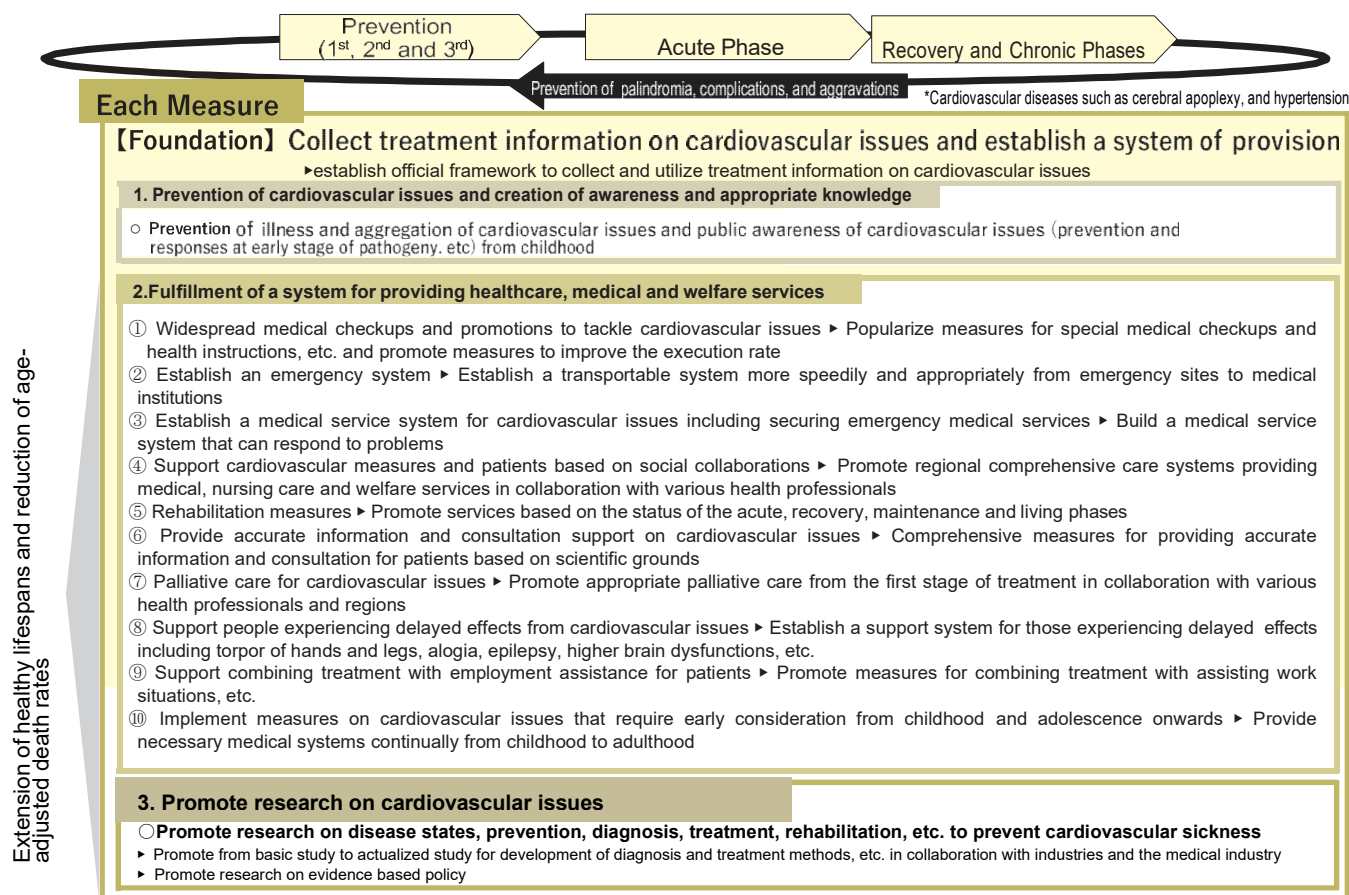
Prevention ($1^{st}$, $2^{nd}$ and $3^{rd}$)

Acute Phase

Recovery and Chronic Phases

Prevention of palindromia, complications, and aggravations

*Cardiovascular diseases such as cerebral apoplexy, and hypertension

Each Measure

【Foundation】Collect treatment information on cardiovascular issues and establish a system of provision

▸establish official framework to collect and utilize treatment information on cardiovascular issues

1. Prevention of cardiovascular issues and creation of awareness and appropriate knowledge

○ Prevention of illness and aggregation of cardiovascular issues and public awareness of cardiovascular issues (prevention and responses at early stage of pathogeny. etc) from childhood

2.Fulfillment of a system for providing healthcare, medical and welfare services

① Widespread medical checkups and promotions to tackle cardiovascular issues ▸ Popularize measures for special medical checkups and health instructions, etc. and promote measures to improve the execution rate
② Establish an emergency system ▸ Establish a transportable system more speedily and appropriately from emergency sites to medical institutions
③ Establish a medical service system for cardiovascular issues including securing emergency medical services ▸ Build a medical service system that can respond to problems
④ Support cardiovascular measures and patients based on social collaborations ▸ Promote regional comprehensive care systems providing medical, nursing care and welfare services in collaboration with various health professionals
⑤ Rehabilitation measures ▸ Promote services based on the status of the acute, recovery, maintenance and living phases
⑥ Provide accurate information and consultation support on cardiovascular issues ▸ Comprehensive measures for providing accurate information and consultation for patients based on scientific grounds
⑦ Palliative care for cardiovascular issues ▸ Promote appropriate palliative care from the first stage of treatment in collaboration with various health professionals and regions
⑧ Support people experiencing delayed effects from cardiovascular issues ▸ Establish a support system for those experiencing delayed effects including torpor of hands and legs, alogia, epilepsy, higher brain dysfunctions, etc.
⑨ Support combining treatment with employment assistance for patients ▸ Promote measures for combining treatment with assisting work situations, etc.
⑩ Implement measures on cardiovascular issues that require early consideration from childhood and adolescence onwards ▸ Provide necessary medical systems continually from childhood to adulthood

Extension of healthy lifespans and reduction of age-adjusted death rates

3. Promote research on cardiovascular issues

○Promote research on disease states, prevention, diagnosis, treatment, rehabilitation, etc. to prevent cardiovascular sickness
▸ Promote from basic study to actualized study for development of diagnosis and treatment methods, etc. in collaboration with industries and the medical industry
▸ Promote research on evidence based policy